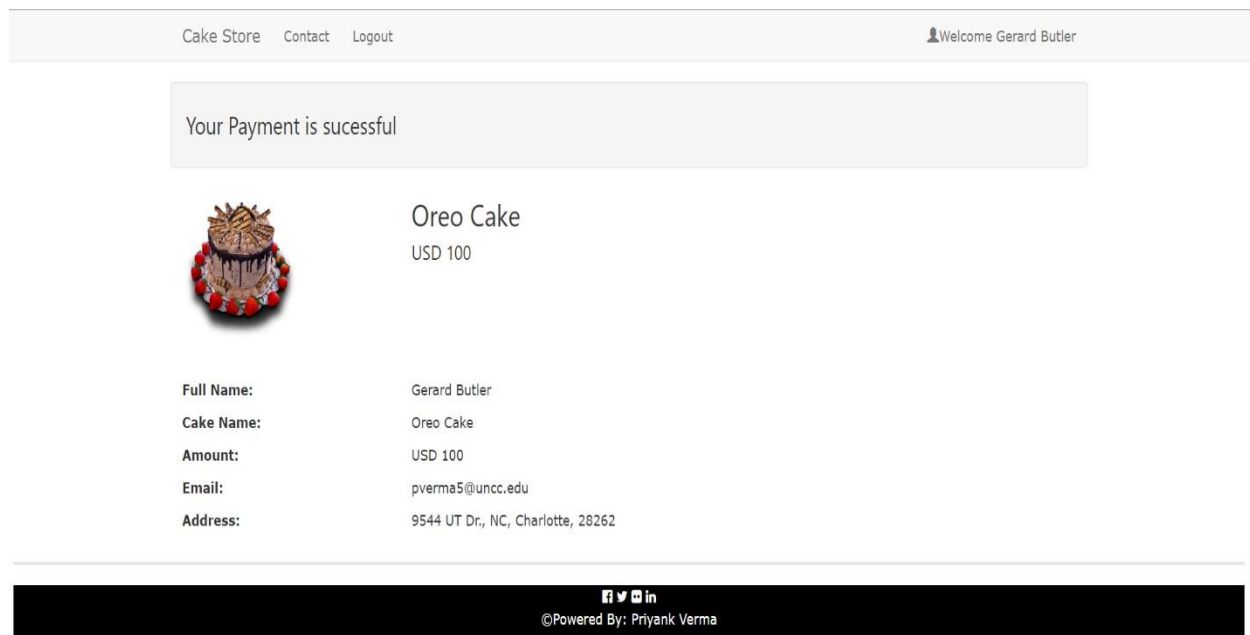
Cake Store Contact Logout

Welcome Gerard Butler

Your Payment is sucessful

Oreo Cake
USD 100

| Full Name: | Gerard Butler |
|---|---|
| Cake Name: | Oreo Cake |
| Amount: | USD 100 |
| Email: | pverma5@uncc.edu |
| Address: | 9544 UT Dr., NC, Charlotte, 28262 |

in
©Powered By: Priyank Verma